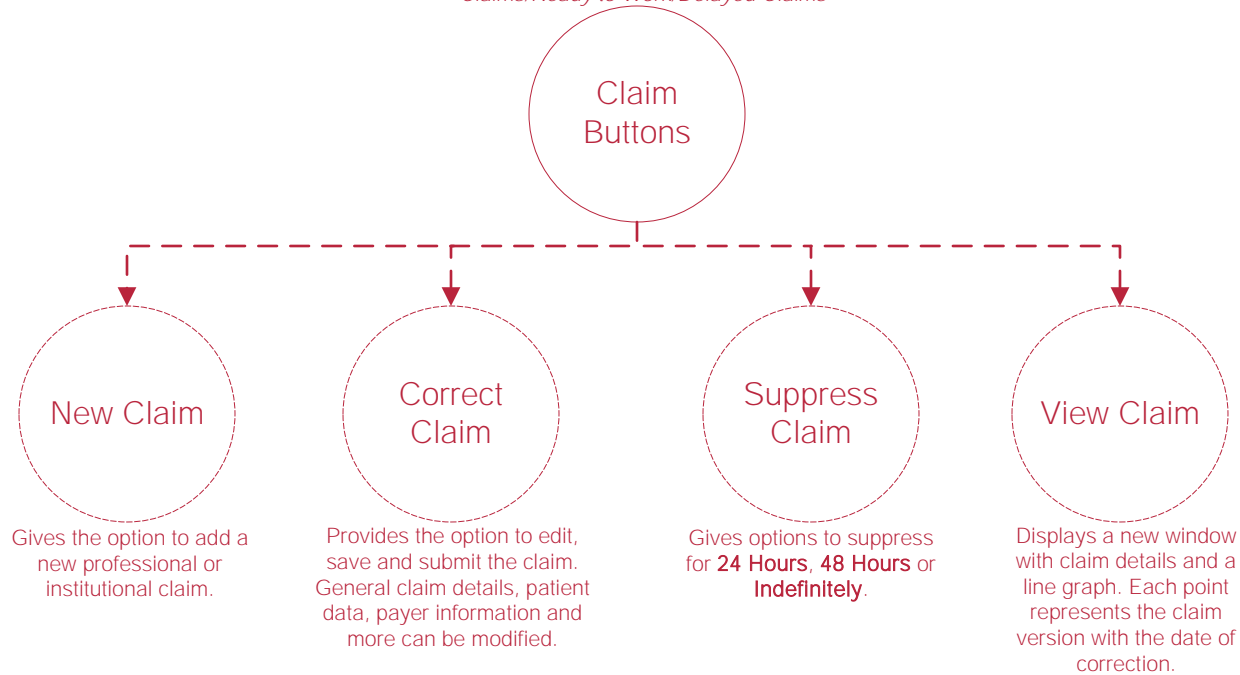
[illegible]

Claim Buttons

New Claim

Gives the option to add a new professional or institutional claim.

Correct Claim

Provides the option to edit, save and submit the claim. General claim details, patient data, payer information and more can be modified.

Suppress Claim

Gives options to suppress for 24 Hours, 48 Hours or Indefinitely.

View Claim

Displays a new window with claim details and a line graph. Each point represents the claim version with the date of correction.